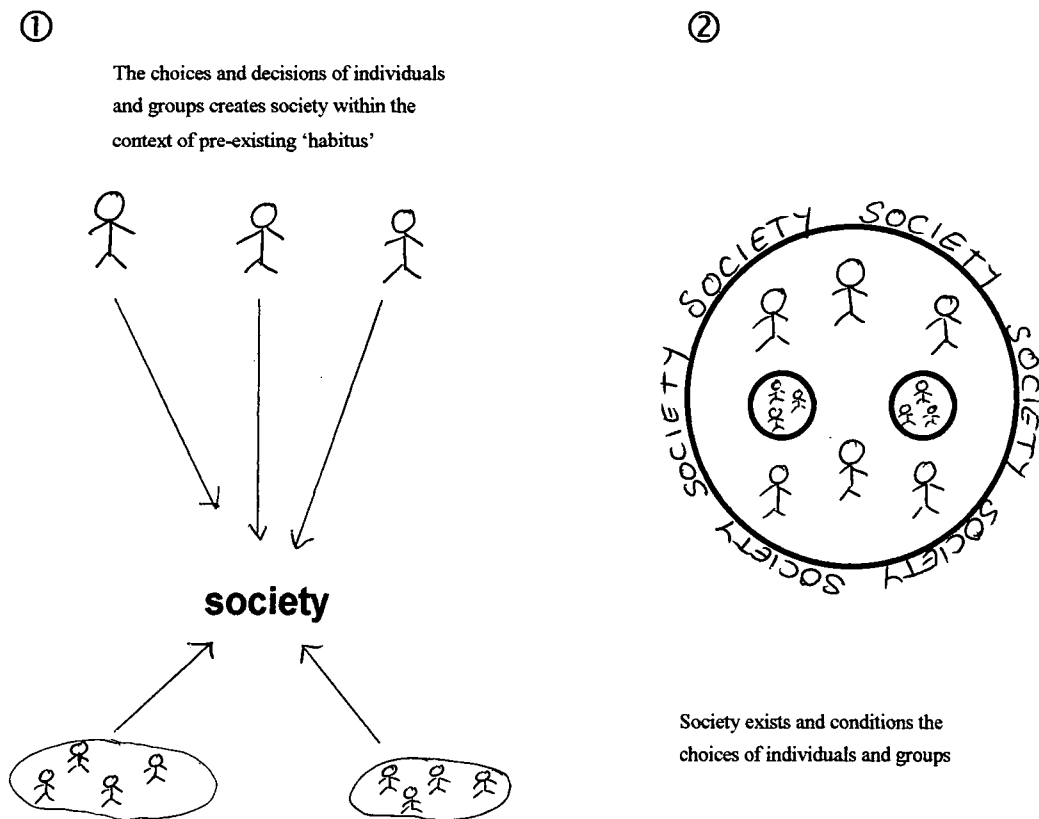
①

The choices and decisions of individuals and groups creates society within the context of pre-existing 'habitus'

society

②

SOCIETY SOCIETY SOCIETY SOCIETY SOCIETY SOCIETY SOCIETY

Society exists and conditions the choices of individuals and groups